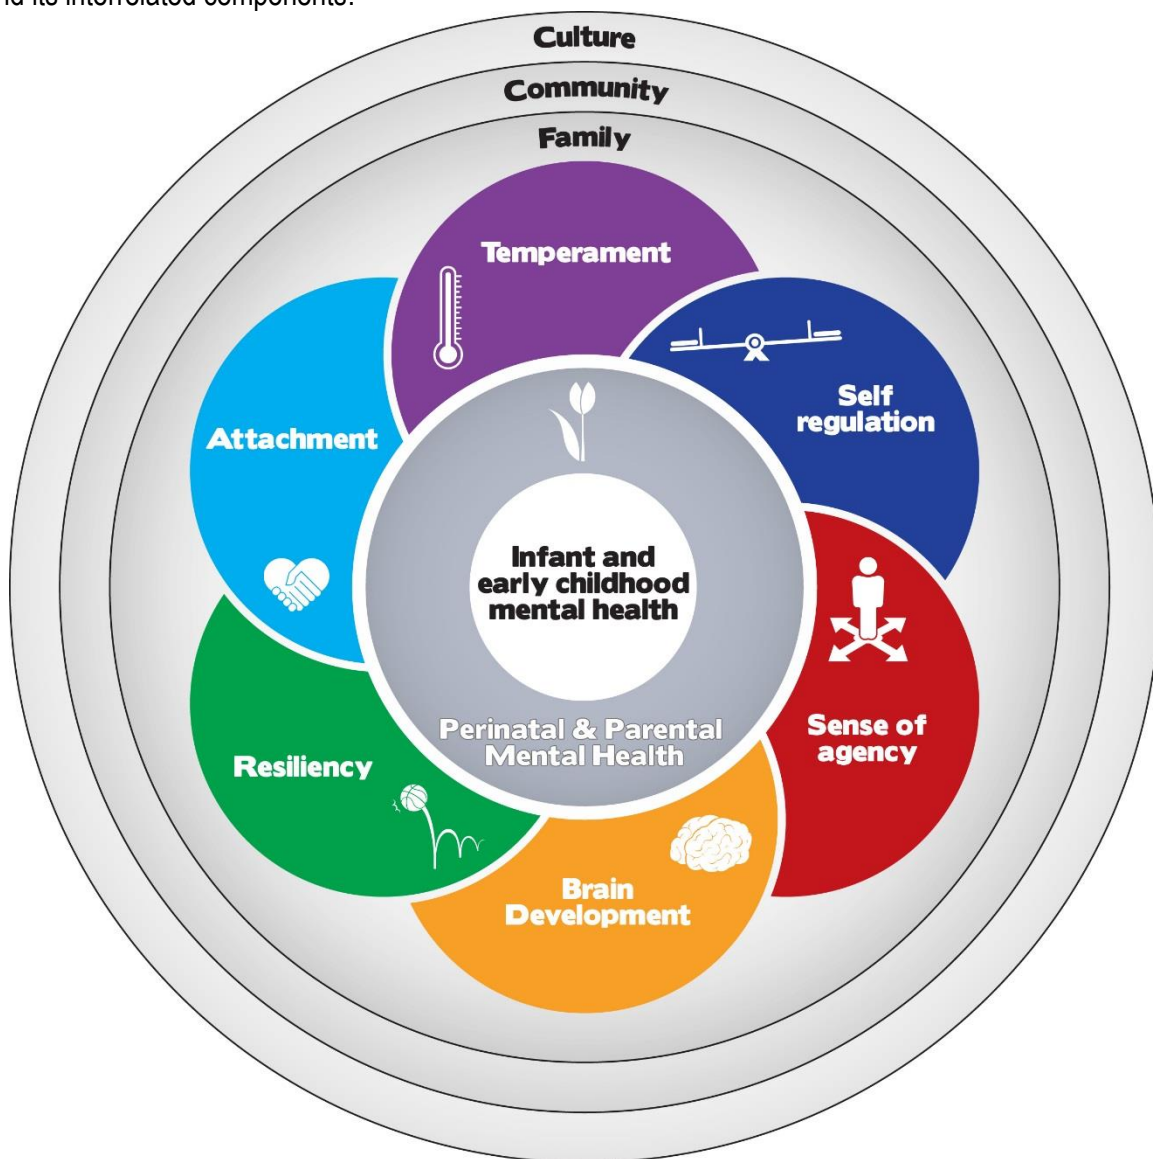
nd its interrelated components.

Culture

Community

Family

Temperament

Self regulation

Sense of agency

Brain Development

Resiliency

Attachment

Infant and early childhood mental health

Perinatal & Parental Mental Health